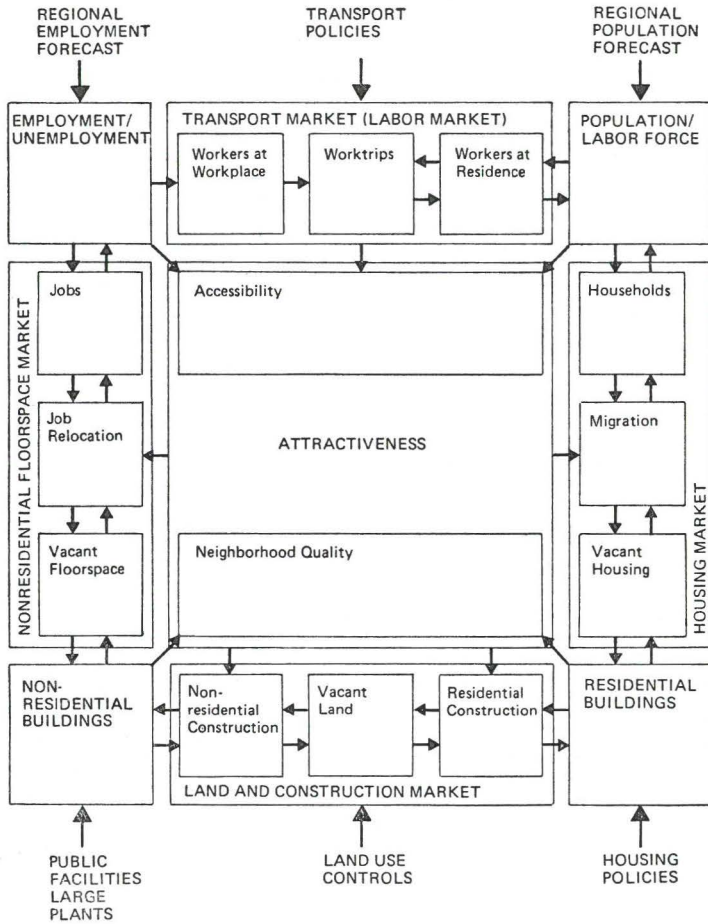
REGIONAL EMPLOYMENT FORECAST

TRANSPORT POLICIES

REGIONAL POPULATION FORECAST

EMPLOYMENT/ UNEMPLOYMENT

TRANSPORT MARKET (LABOR MARKET)

Workers at Workplace

Worktrips

Workers at Residence

POPULATION/ LABOR FORCE

NONRESIDENTIAL FLOORSPACE MARKET

Jobs

Job Relocation

Vacant Floorspace

Accessibility

ATTRACTIVENESS

Neighborhood Quality

HOUSING MARKET

Households

Migration

Vacant Housing

NON-RESIDENTIAL BUILDINGS

Non-residential Construction

Vacant Land

Residential Construction

RESIDENTIAL BUILDINGS

LAND AND CONSTRUCTION MARKET

PUBLIC FACILITIES LARGE PLANTS

LAND USE CONTROLS

HOUSING POLICIES